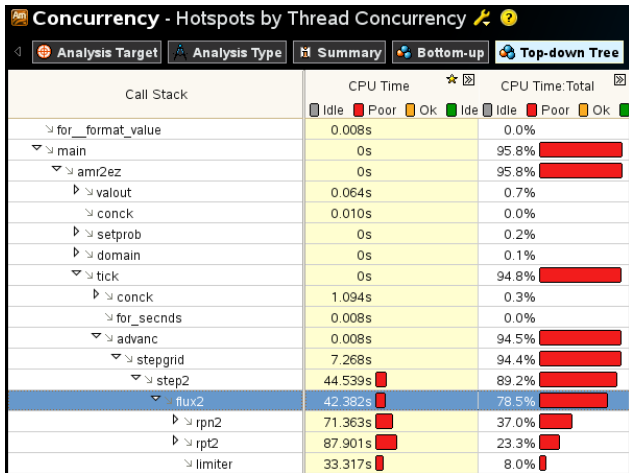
Concurrency - Hotspots by Thread Concurrency

Analysis Target | Analysis Type | Summary | Bottom-up | Top-down Tree

| Call Stack | CPU Time<br>Idle Poor Ok Ide | CPU Time:Total<br>Idle Poor Ok |
|---|---|---|
| for__format_value | 0.008s | 0.0% |
| main | 0s | 95.8% |
| amr2ez | 0s | 95.8% |
| valout | 0.064s | 0.7% |
| conck | 0.010s | 0.0% |
| setprob | 0s | 0.2% |
| domain | 0s | 0.1% |
| tick | 0s | 94.8% |
| conck | 1.094s | 0.3% |
| for_secnds | 0.008s | 0.0% |
| advanc | 0.008s | 94.5% |
| stepgrid | 7.268s | 94.4% |
| step2 | 44.539s | 89.2% |
| flux2 | 42.382s | 78.5% |
| rpn2 | 71.363s | 37.0% |
| rpt2 | 87.901s | 23.3% |
| limiter | 33.317s | 8.0% |